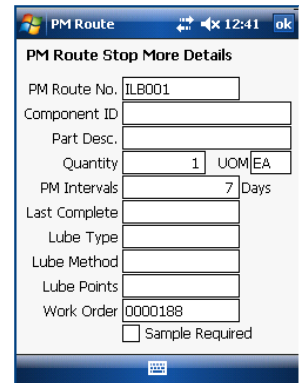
PM Route 12:41 ok

PM Route Stop More Details

PM Route No. ILB001

Component ID

Part Desc.

Quantity 1 UOM EA

PM Intervals 7 Days

Last Complete

Lube Type

Lube Method

Lube Points

Work Order 0000188

Sample Required